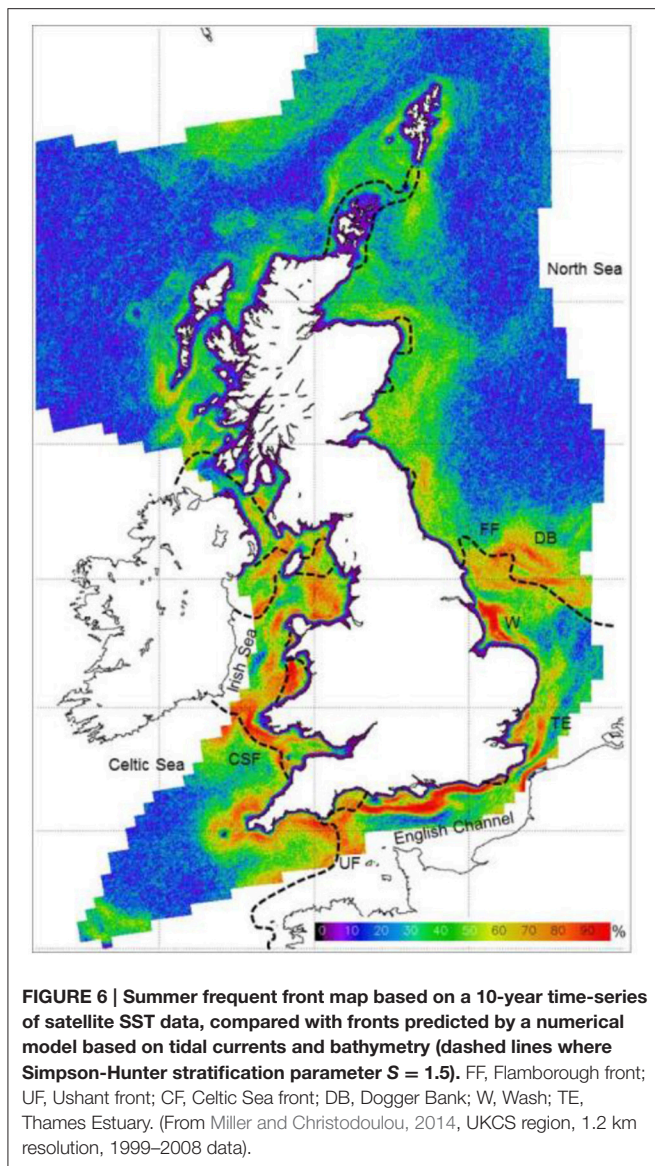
North Sea

FF

DB

W

Irish Sea

TE

Celtic Sea

CSF

English Channel

UF

0 10 20 30 40 50 60 70 80 90 %

**FIGURE 6 | Summer frequent front map based on a 10-year time-series of satellite SST data, compared with fronts predicted by a numerical model based on tidal currents and bathymetry (dashed lines where Simpson-Hunter stratification parameter $S = 1.5$).** FF, Flamborough front; UF, Ushant front; CF, Celtic Sea front; DB, Dogger Bank; W, Wash; TE, Thames Estuary. (From Miller and Christodoulou, 2014, UKCS region, 1.2 km resolution, 1999–2008 data).